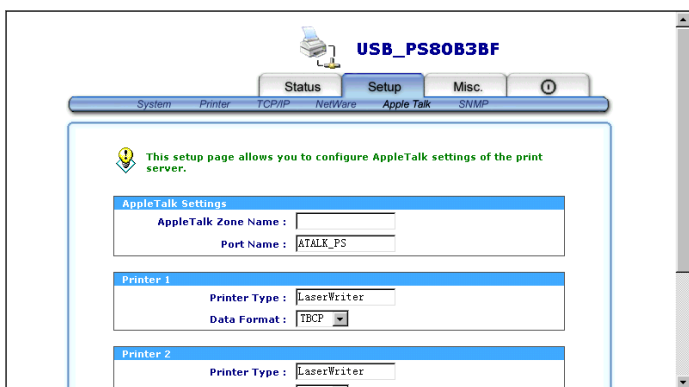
USB_PS80B3BF

Status
Setup
Misc.

System
Printer
TCP/IP
NetWare
Apple Talk
SNMP

This setup page allows you to configure AppleTalk settings of the print server.

AppleTalk Settings
AppleTalk Zone Name :
Port Name : ATALK_PS

Printer 1
Printer Type : LaserWriter
Data Format : TBCP

Printer 2
Printer Type : LaserWriter